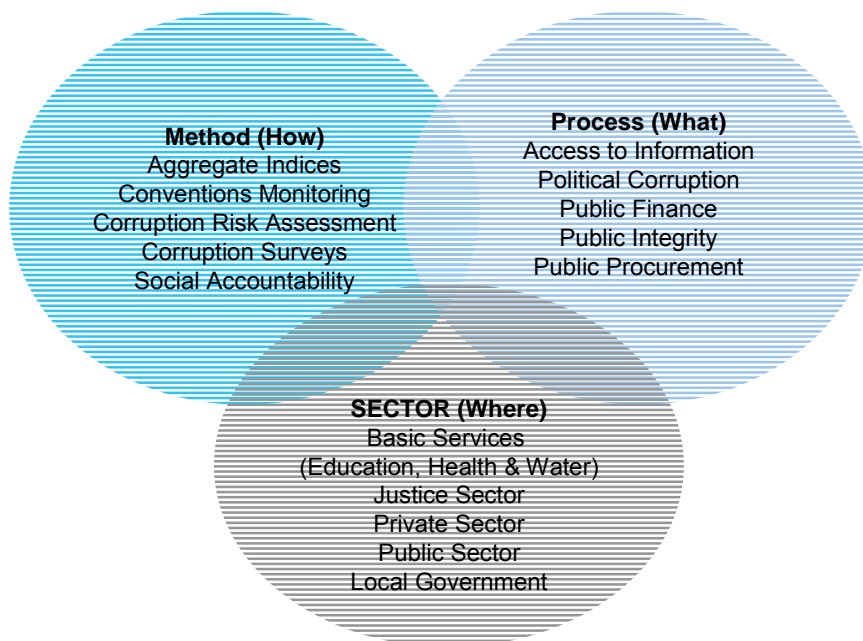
Method (How)
Aggregate Indices
Conventions Monitoring
Corruption Risk Assessment
Corruption Surveys
Social Accountability

Process (What)
Access to Information
Political Corruption
Public Finance
Public Integrity
Public Procurement

SECTOR (Where)
Basic Services
(Education, Health & Water)
Justice Sector
Private Sector
Public Sector
Local Government